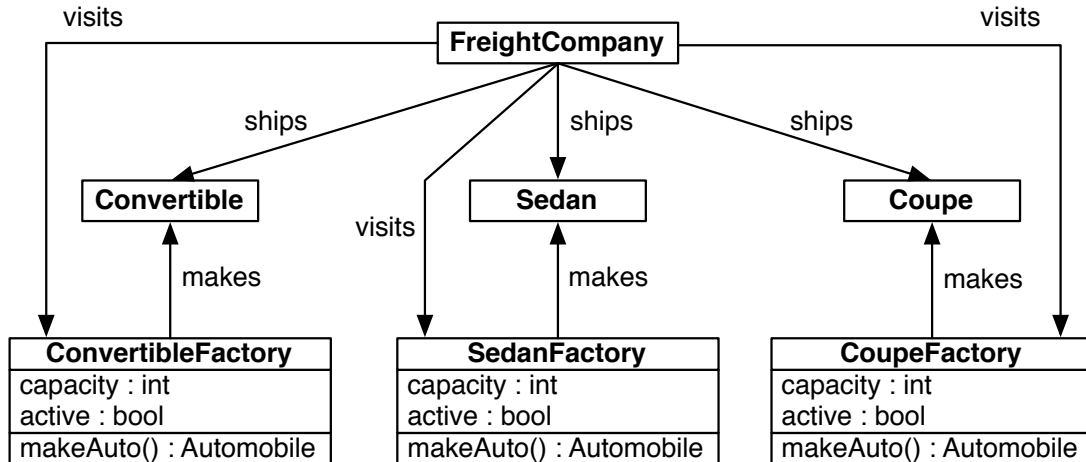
visits

FreightCompany

visits

ships

ships

ships

Convertible

Sedan

Coupe

visits

makes

makes

makes

ConvertibleFactory
capacity : int
active : bool
makeAuto() : Automobile

SedanFactory
capacity : int
active : bool
makeAuto() : Automobile

CoupeFactory
capacity : int
active : bool
makeAuto() : Automobile